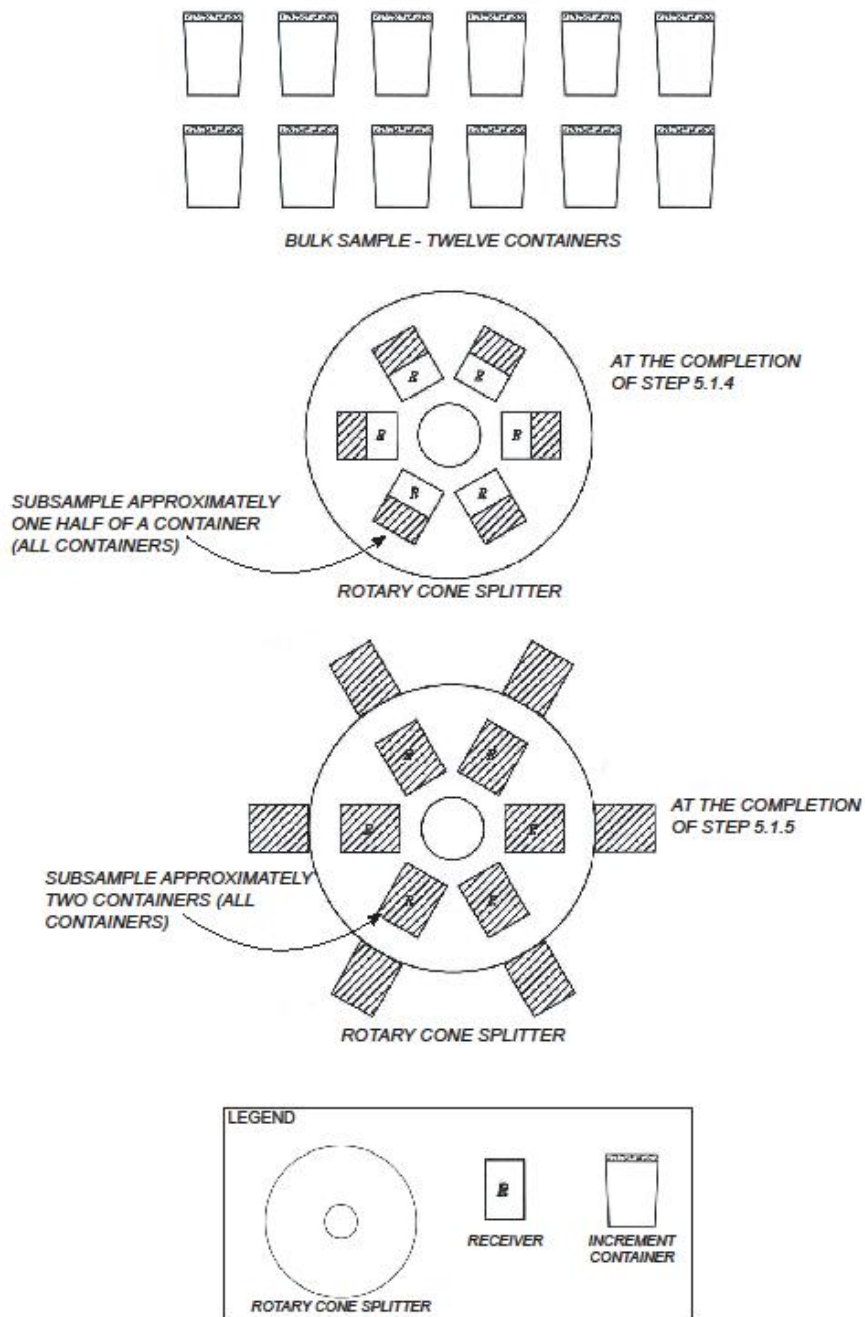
BULK SAMPLE - TWELVE CONTAINERS

R R R R R R

AT THE COMPLETION OF STEP 5.1.4

SUBSAMPLE APPROXIMATELY ONE HALF OF A CONTAINER (ALL CONTAINERS)

ROTARY CONE SPLITTER

R R R R R R

AT THE COMPLETION OF STEP 5.1.5

SUBSAMPLE APPROXIMATELY TWO CONTAINERS (ALL CONTAINERS)

ROTARY CONE SPLITTER

LEGEND

ROTARY CONE SPLITTER

R

RECEIVER

INCREMENT CONTAINER